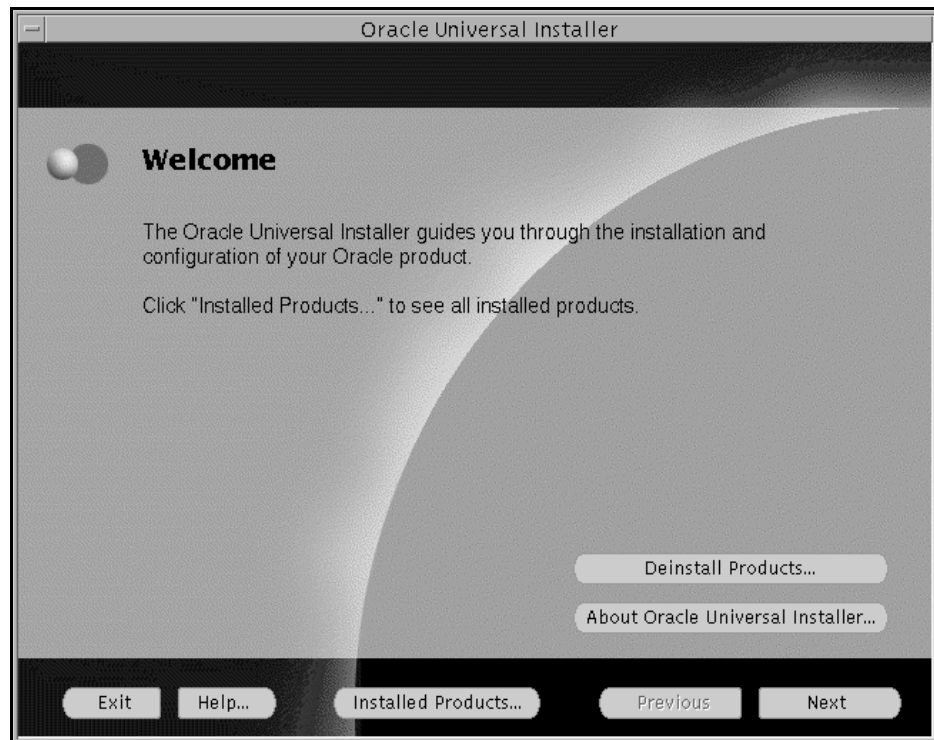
Oracle Universal Installer

Welcome

The Oracle Universal Installer guides you through the installation and configuration of your Oracle product.

Click "Installed Products..." to see all installed products.

Deinstall Products...

About Oracle Universal Installer...

Exit
Help...
Installed Products...
Previous
Next